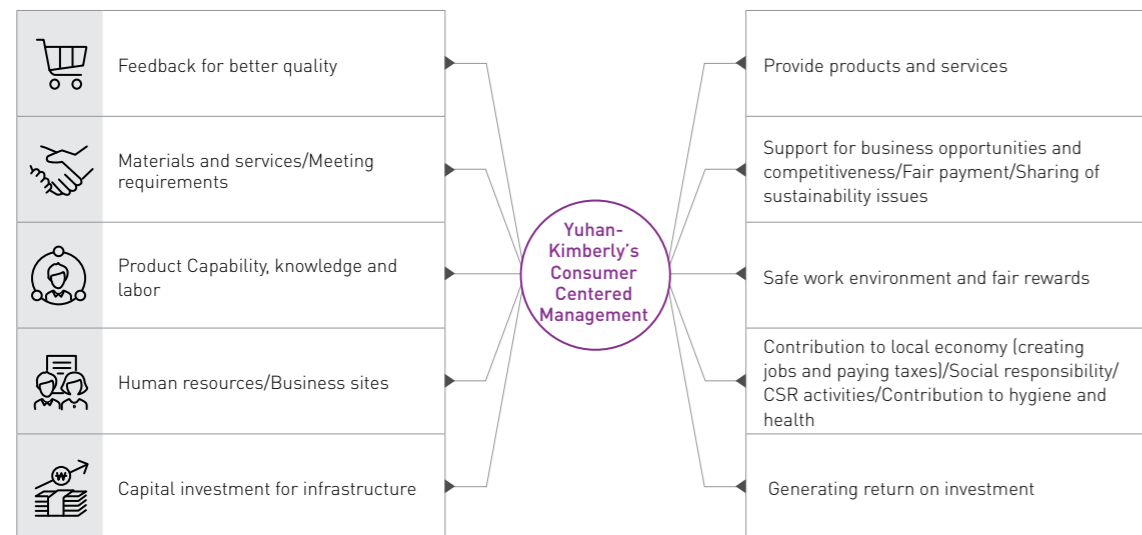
Feedback for better quality

Materials and services/Meeting requirements

Product Capability, knowledge and labor

Human resources/Business sites

Capital investment for infrastructure

Yuhan-Kimberly's Consumer Centered Management

Provide products and services

Support for business opportunities and competitiveness/Fair payment/Sharing of sustainability issues

Safe work environment and fair rewards

Contribution to local economy (creating jobs and paying taxes)/Social responsibility/CSR activities/Contribution to hygiene and health

Generating return on investment